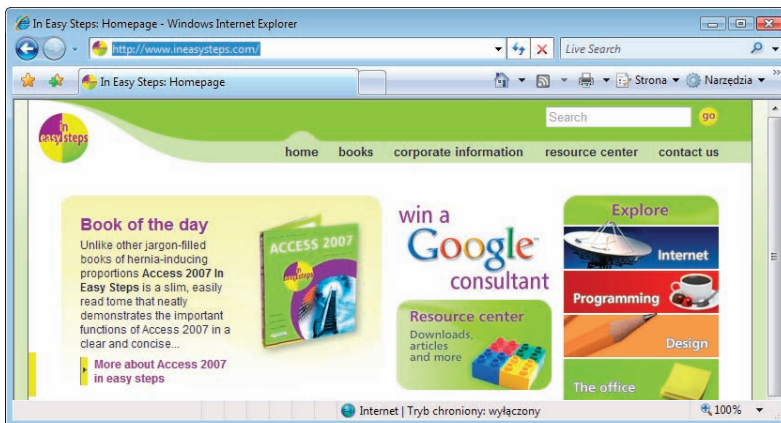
In Easy Steps: Homepage - Windows Internet Explorer

http://www.ineasysteps.com/

Live Search

In Easy Steps: Homepage

Strona ▾ Narzędzia ▾

in easy steps

Search go

home books corporate information resource center contact us

Book of the day

Unlike other jargon-filled books of hernia-inducing proportions **Access 2007 In Easy Steps** is a slim, easily read tome that neatly demonstrates the important functions of Access 2007 in a clear and concise...

More about Access 2007 in easy steps

ACCESS 2007

in easy steps

win a Google consultant

Resource center

Downloads, articles and more

Explore

Internet

Programming

Design

The office

Internet | Tryb chroniony: wyłączony

100%